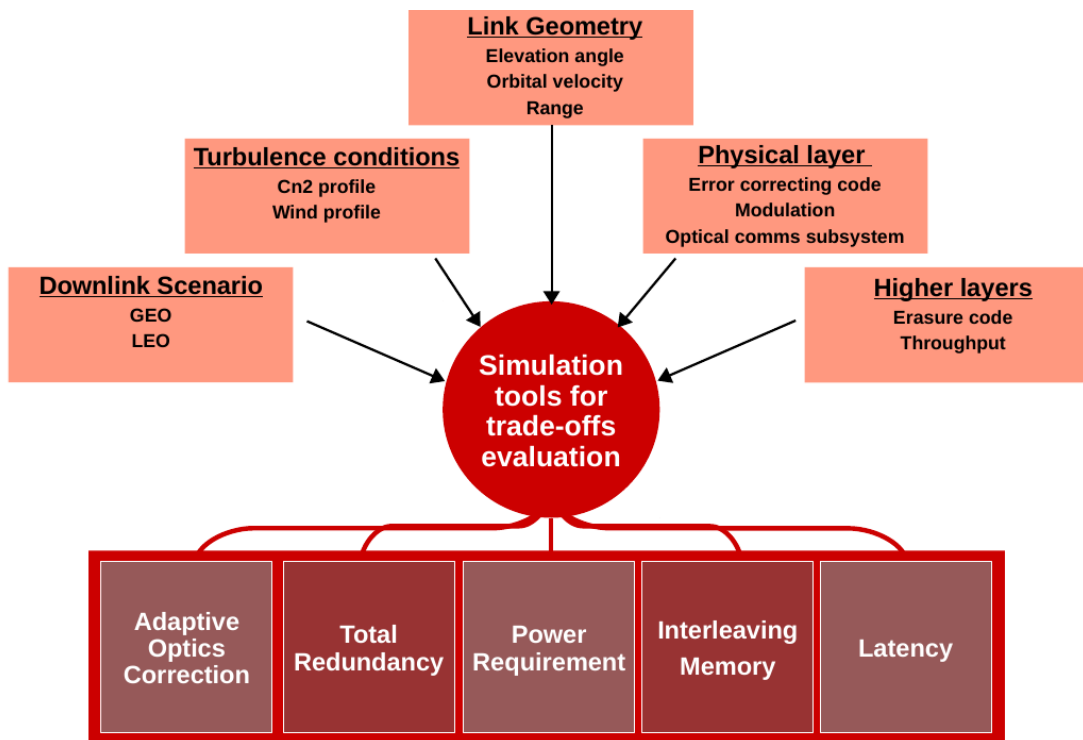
Link Geometry
Elevation angle
Orbital velocity
Range

Turbulence conditions
Cn2 profile
Wind profile

Physical layer
Error correcting code
Modulation
Optical comms subsystem

Downlink Scenario
GEO
LEO

Higher layers
Erasure code
Throughput

Simulation tools for trade-offs evaluation

Adaptive Optics Correction

Total Redundancy

Power Requirement

Interleaving Memory

Latency